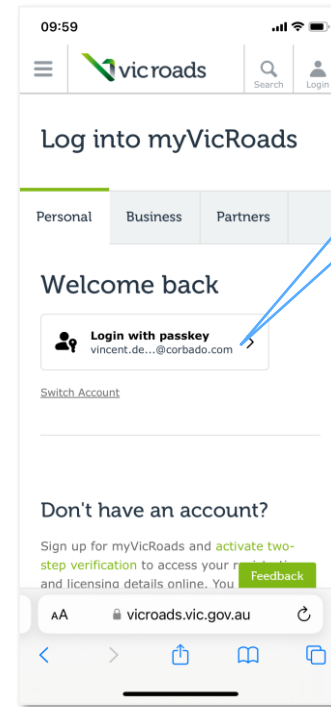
09:59

vicroads

Search

Login

Log into myVicRoads

Personal

Business

Partners

Welcome back

Login with passkey
vincent.de...@corbado.com

Switch Account

Don't have an account?

Sign up for myVicRoads and activate two-step verification to access your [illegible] and licensing details online. You

Feedback

AA

vicroads.vic.gov.au